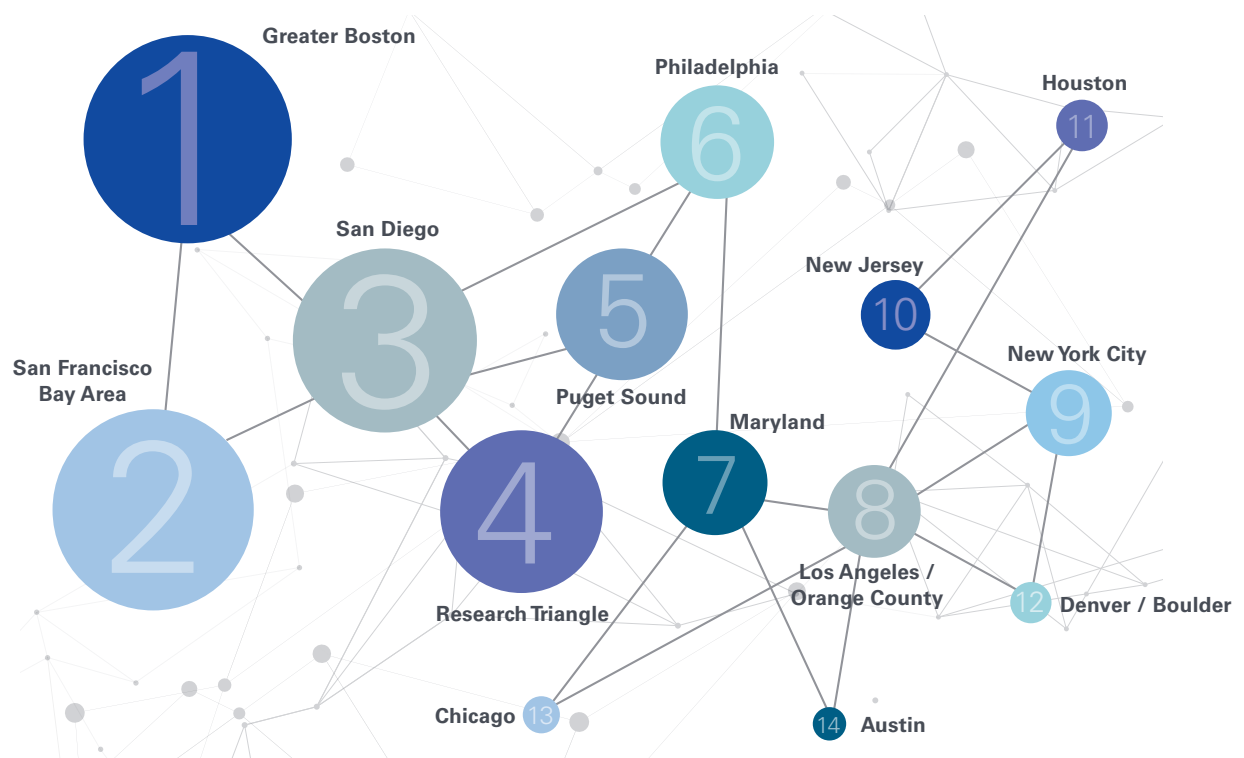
1 Greater Boston

Philadelphia 6

Houston 11

San Diego 3

5

New Jersey 10

San Francisco Bay Area

2

Puget Sound

New York City 9

Maryland 7

4

8

Los Angeles / Orange County

Research Triangle

12 Denver / Boulder

Chicago 13

14 Austin